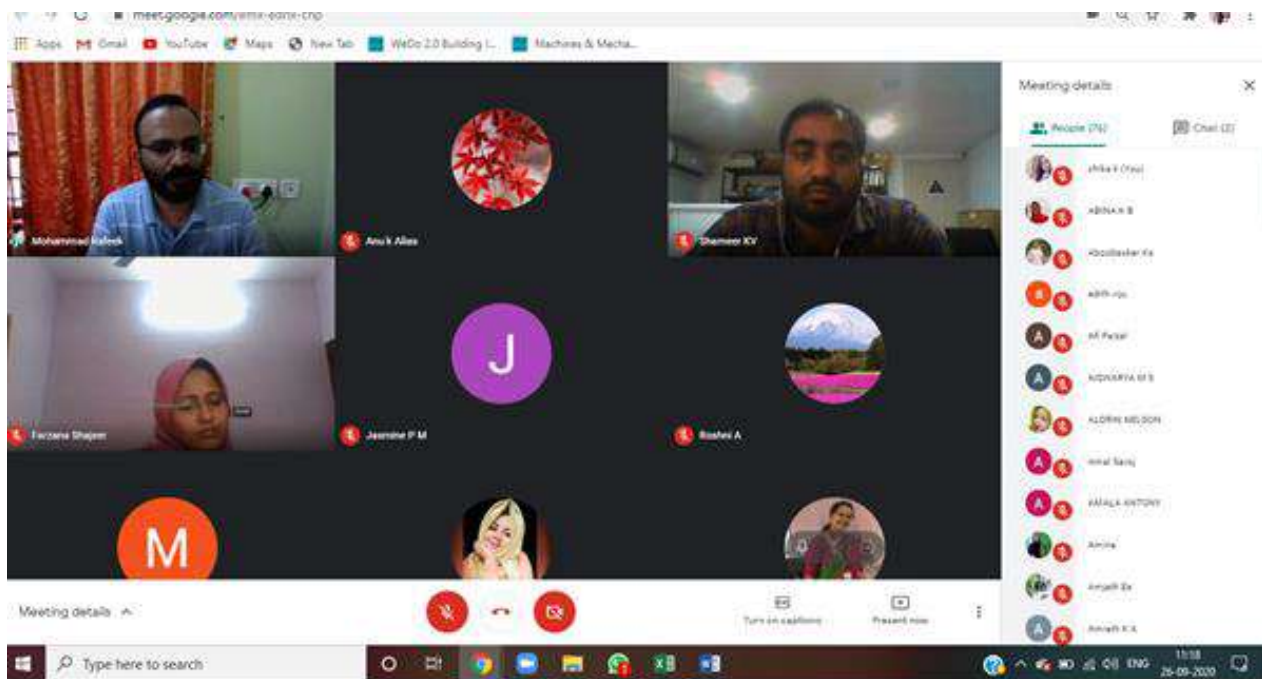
meet.google.com/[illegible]

Apps Gmail YouTube Maps New Tab WeDo 2.0 Building I... Machines & Mecha...

Mohammad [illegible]
Anu k Alias
Shameer KV
Farzana Shajeer
J
Jasmine P M
Roshni A
M

Meeting details
People (76)
Chat (2)
Afrika V (You)
ABINA K B
Aboobacker Ka
adith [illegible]
Afi Faisal
AISWARYA M S
ALDRIN NELSON
Amal Saroj
AMALA ANTONY
Amina
Amjath Ek
Amjath K A

Meeting details
Turn on captions
Present now

Type here to search
ENG 11:18 26-09-2020